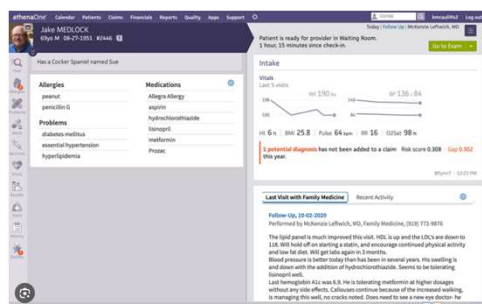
athenaOne Calendar Patients Claims Financials Reports Quality Apps Support

Follow Up | McKenzie Leftwich, MD

kmcauliffe2 Log out

Jake MEDLOCK
69yo M 08-27-1951 #2446

Patient is ready for provider in Waiting Room.
1 hour, 15 minutes since check-in.

Go to Exam

Has a Cocker Spaniel named Sue

Allergies
peanut
penicillin G

Problems
diabetes mellitus
essential hypertension
hyperlipidemia

Medications
Allegra Allergy
aspirin
hydrochlorothiazide
lisinopril
metformin
Prozac

Intake

Vitals
Last 5 visits

HR 190 hr
BP 136/84

Ht 6 ft | BMI 25.8 | Pulse 64 bpm | RR 16 | O2Sat 98 %

1 potential diagnosis has not been added to a claim. Risk score 0.308 Gap 0.302 this year.

Last Visit with Family Medicine
Recent Activity

Follow-Up, 10-02-2020
Performed by McKenzie Leftwich, MD, Family Medicine, (919) 772-9876

The lipid panel is much improved this visit. HDL is up and the LDL's are down to 120. Will hold off on starting a statin, and encourage continued physical activity and low fat diet. Will get labs again in 3 months.
Blood pressure is better today than has been in several years. His swelling is and down with the addition of hydrochlorothiazide. Seems to be tolerating lisinopril well.
Last hemoglobin A1c was 6.9. He is tolerating metformin at higher dosages without any side effects. Callouses continue because of the increased walking, is managing this well, no cracks noted. Does need to see a new eye doctor- he